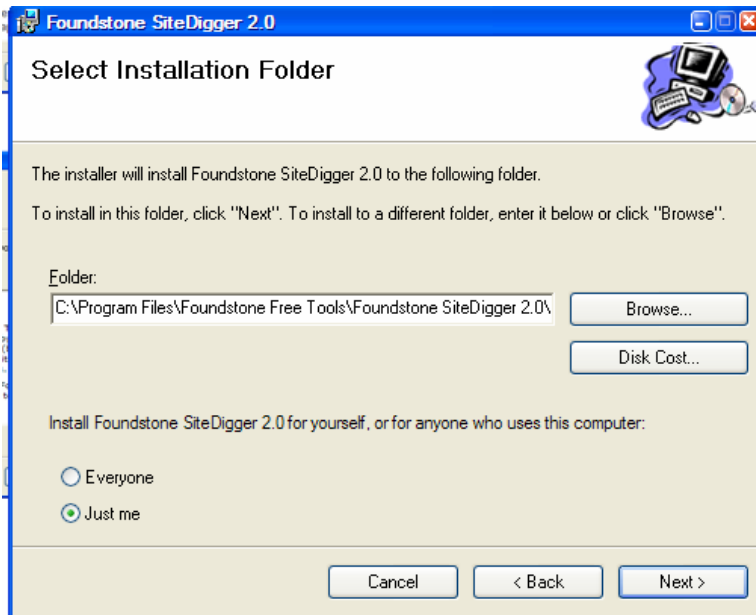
Foundstone SiteDigger 2.0

Select Installation Folder

The installer will install Foundstone SiteDigger 2.0 to the following folder.

To install in this folder, click "Next". To install to a different folder, enter it below or click "Browse".

Folder:

C:\Program Files\Foundstone Free Tools\Foundstone SiteDigger 2.0\

Browse...

Disk Cost...

Install Foundstone SiteDigger 2.0 for yourself, or for anyone who uses this computer:

Everyone

Just me

Cancel

< Back

Next >